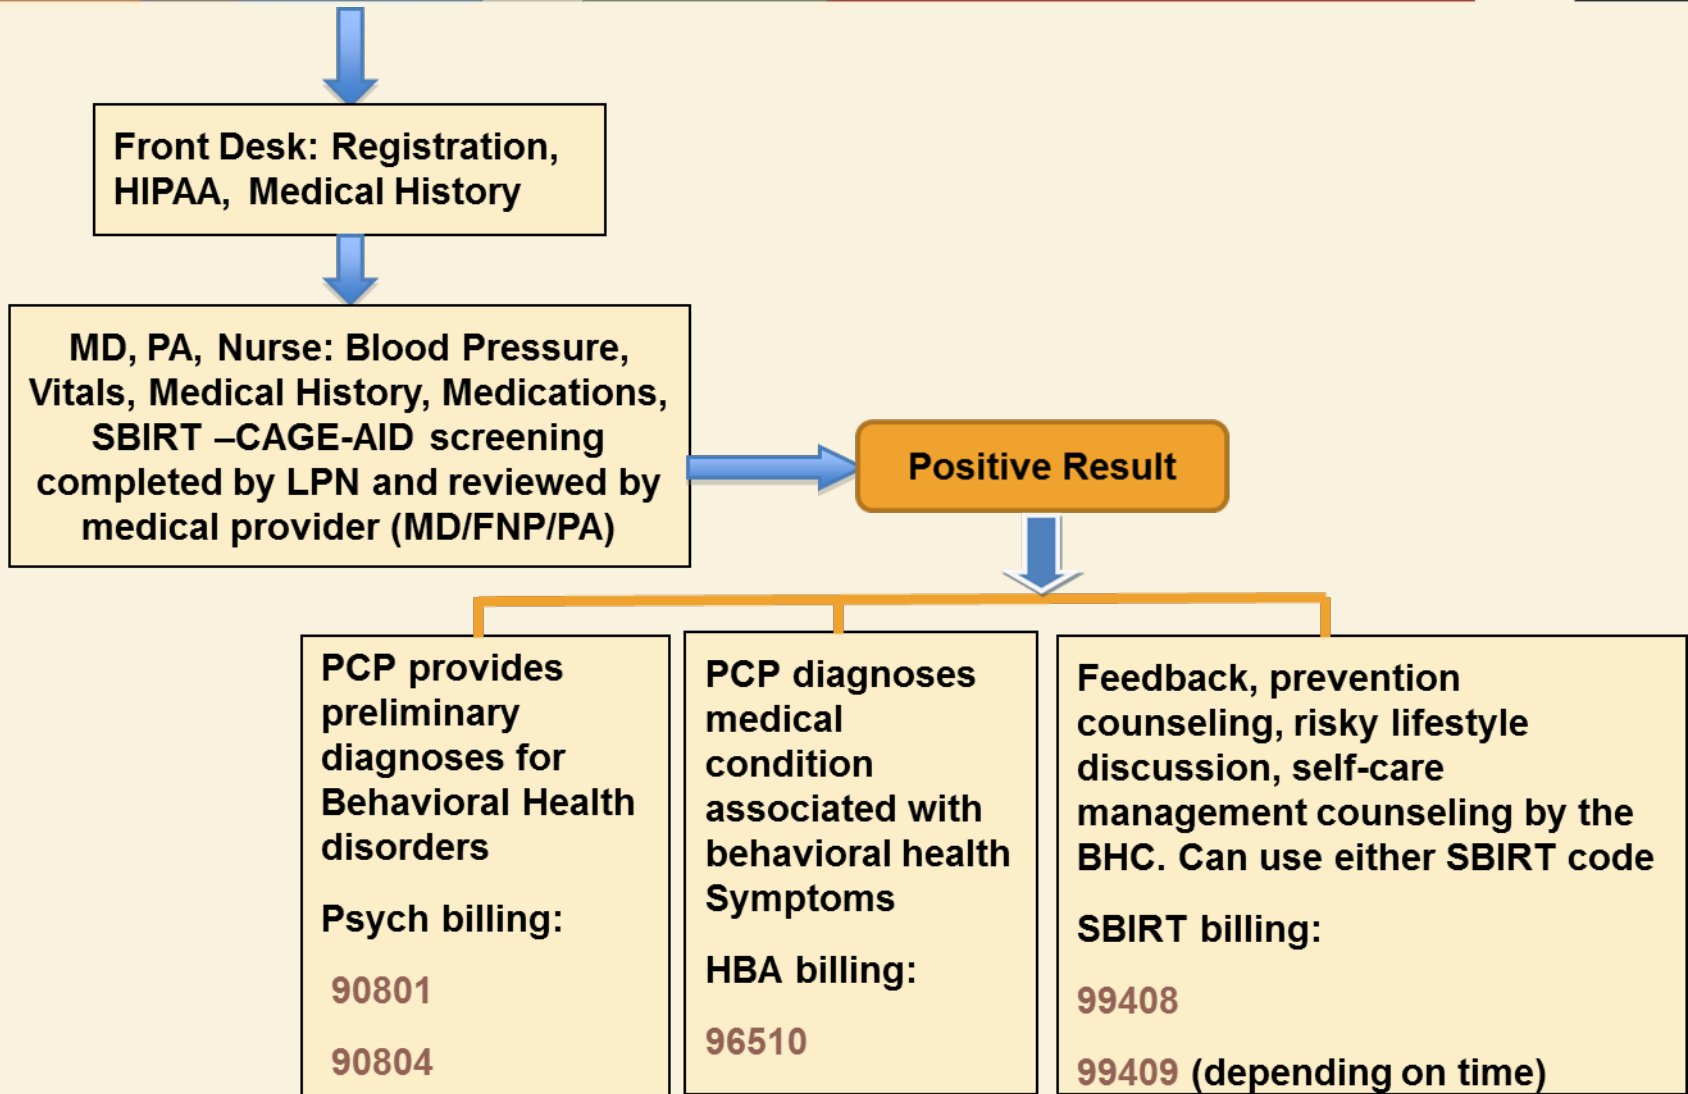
Front Desk: Registration, HIPAA, Medical History

MD, PA, Nurse: Blood Pressure, Vitals, Medical History, Medications, SBIRT –CAGE-AID screening completed by LPN and reviewed by medical provider (MD/FNP/PA)

Positive Result

PCP provides preliminary diagnoses for Behavioral Health disorders

Psych billing:

90801

90804

PCP diagnoses medical condition associated with behavioral health Symptoms

HBA billing:

96510

Feedback, prevention counseling, risky lifestyle discussion, self-care management counseling by the BHC. Can use either SBIRT code

SBIRT billing:

99408

99409 (depending on time)